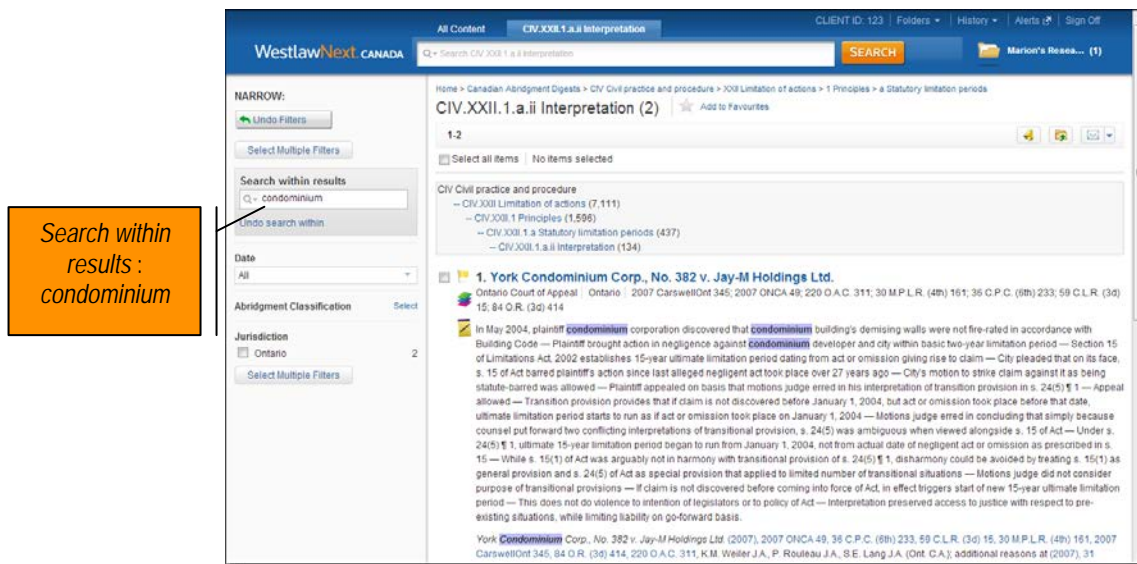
Search within results : condominium

All Content | CIV.XXII.1.a.ii Interpretation

CLIENT ID: 123 | Folders | History | Alerts | Sign Off

WestlawNext CANADA

Search CIV.XXII.1.a.ii Interpretation

SEARCH

Marion's Resea... (1)

NARROW:

Undo Filters

Select Multiple Filters

Search within results

condominium

Undo search within

Date

All

Abridgment Classification Select

Jurisdiction

Ontario 2

Select Multiple Filters

Home > Canadian Abridgment Digests > CIV Civil practice and procedure > XXII Limitation of actions > 1 Principles > a Statutory limitation periods

CIV.XXII.1.a.ii Interpretation (2)

Add to Favourites

1-2

Select all items | No items selected

CIV Civil practice and procedure
– CIV.XXII Limitation of actions (7,111)
– CIV.XXII.1 Principles (1,596)
– CIV.XXII.1.a Statutory limitation periods (437)
– CIV.XXII.1.a.ii Interpretation (134)

1. York Condominium Corp., No. 382 v. Jay-M Holdings Ltd.

Ontario Court of Appeal | Ontario | 2007 CarswellOnt 345; 2007 ONCA 49; 220 O.A.C. 311; 30 M.P.L.R. (4th) 161; 36 C.P.C. (6th) 233; 59 C.L.R. (3d) 15; 84 O.R. (3d) 414

In May 2004, plaintiff condominium corporation discovered that condominium building's demising walls were not fire-rated in accordance with Building Code — Plaintiff brought action in negligence against condominium developer and city within basic two-year limitation period — Section 15 of Limitations Act, 2002 establishes 15-year ultimate limitation period dating from act or omission giving rise to claim — City pleaded that on its face, s. 15 of Act barred plaintiff's action since last alleged negligent act took place over 27 years ago — City's motion to strike claim against it as being statute-barred was allowed — Plaintiff appealed on basis that motions judge erred in his interpretation of transition provision in s. 24(5) ¶ 1 — Appeal allowed — Transition provision provides that if claim is not discovered before January 1, 2004, but act or omission took place before that date, ultimate limitation period starts to run as if act or omission took place on January 1, 2004 — Motions judge erred in concluding that simply because counsel put forward two conflicting interpretations of transitional provision, s. 24(5) was ambiguous when viewed alongside s. 15 of Act — Under s. 24(5) ¶ 1, ultimate 15-year limitation period began to run from January 1, 2004, not from actual date of negligent act or omission as prescribed in s. 15 — While s. 15(1) of Act was arguably not in harmony with transitional provision of s. 24(5) ¶ 1, disharmony could be avoided by treating s. 15(1) as general provision and s. 24(5) of Act as special provision that applied to limited number of transitional situations — Motions judge did not consider purpose of transitional provisions — If claim is not discovered before coming into force of Act, in effect triggers start of new 15-year ultimate limitation period — This does not do violence to intention of legislators or to policy of Act — Interpretation preserved access to justice with respect to pre-existing situations, while limiting liability on go-forward basis.

York Condominium Corp., No. 382 v. Jay-M Holdings Ltd. (2007), 2007 ONCA 49, 36 C.P.C. (6th) 233, 59 C.L.R. (3d) 15, 30 M.P.L.R. (4th) 161, 2007 CarswellOnt 345, 84 O.R. (3d) 414, 220 O.A.C. 311, K.M. Weiler J.A., P. Rouleau J.A., S.E. Lang J.A. (Ont. C.A.); additional reasons at (2007), 31